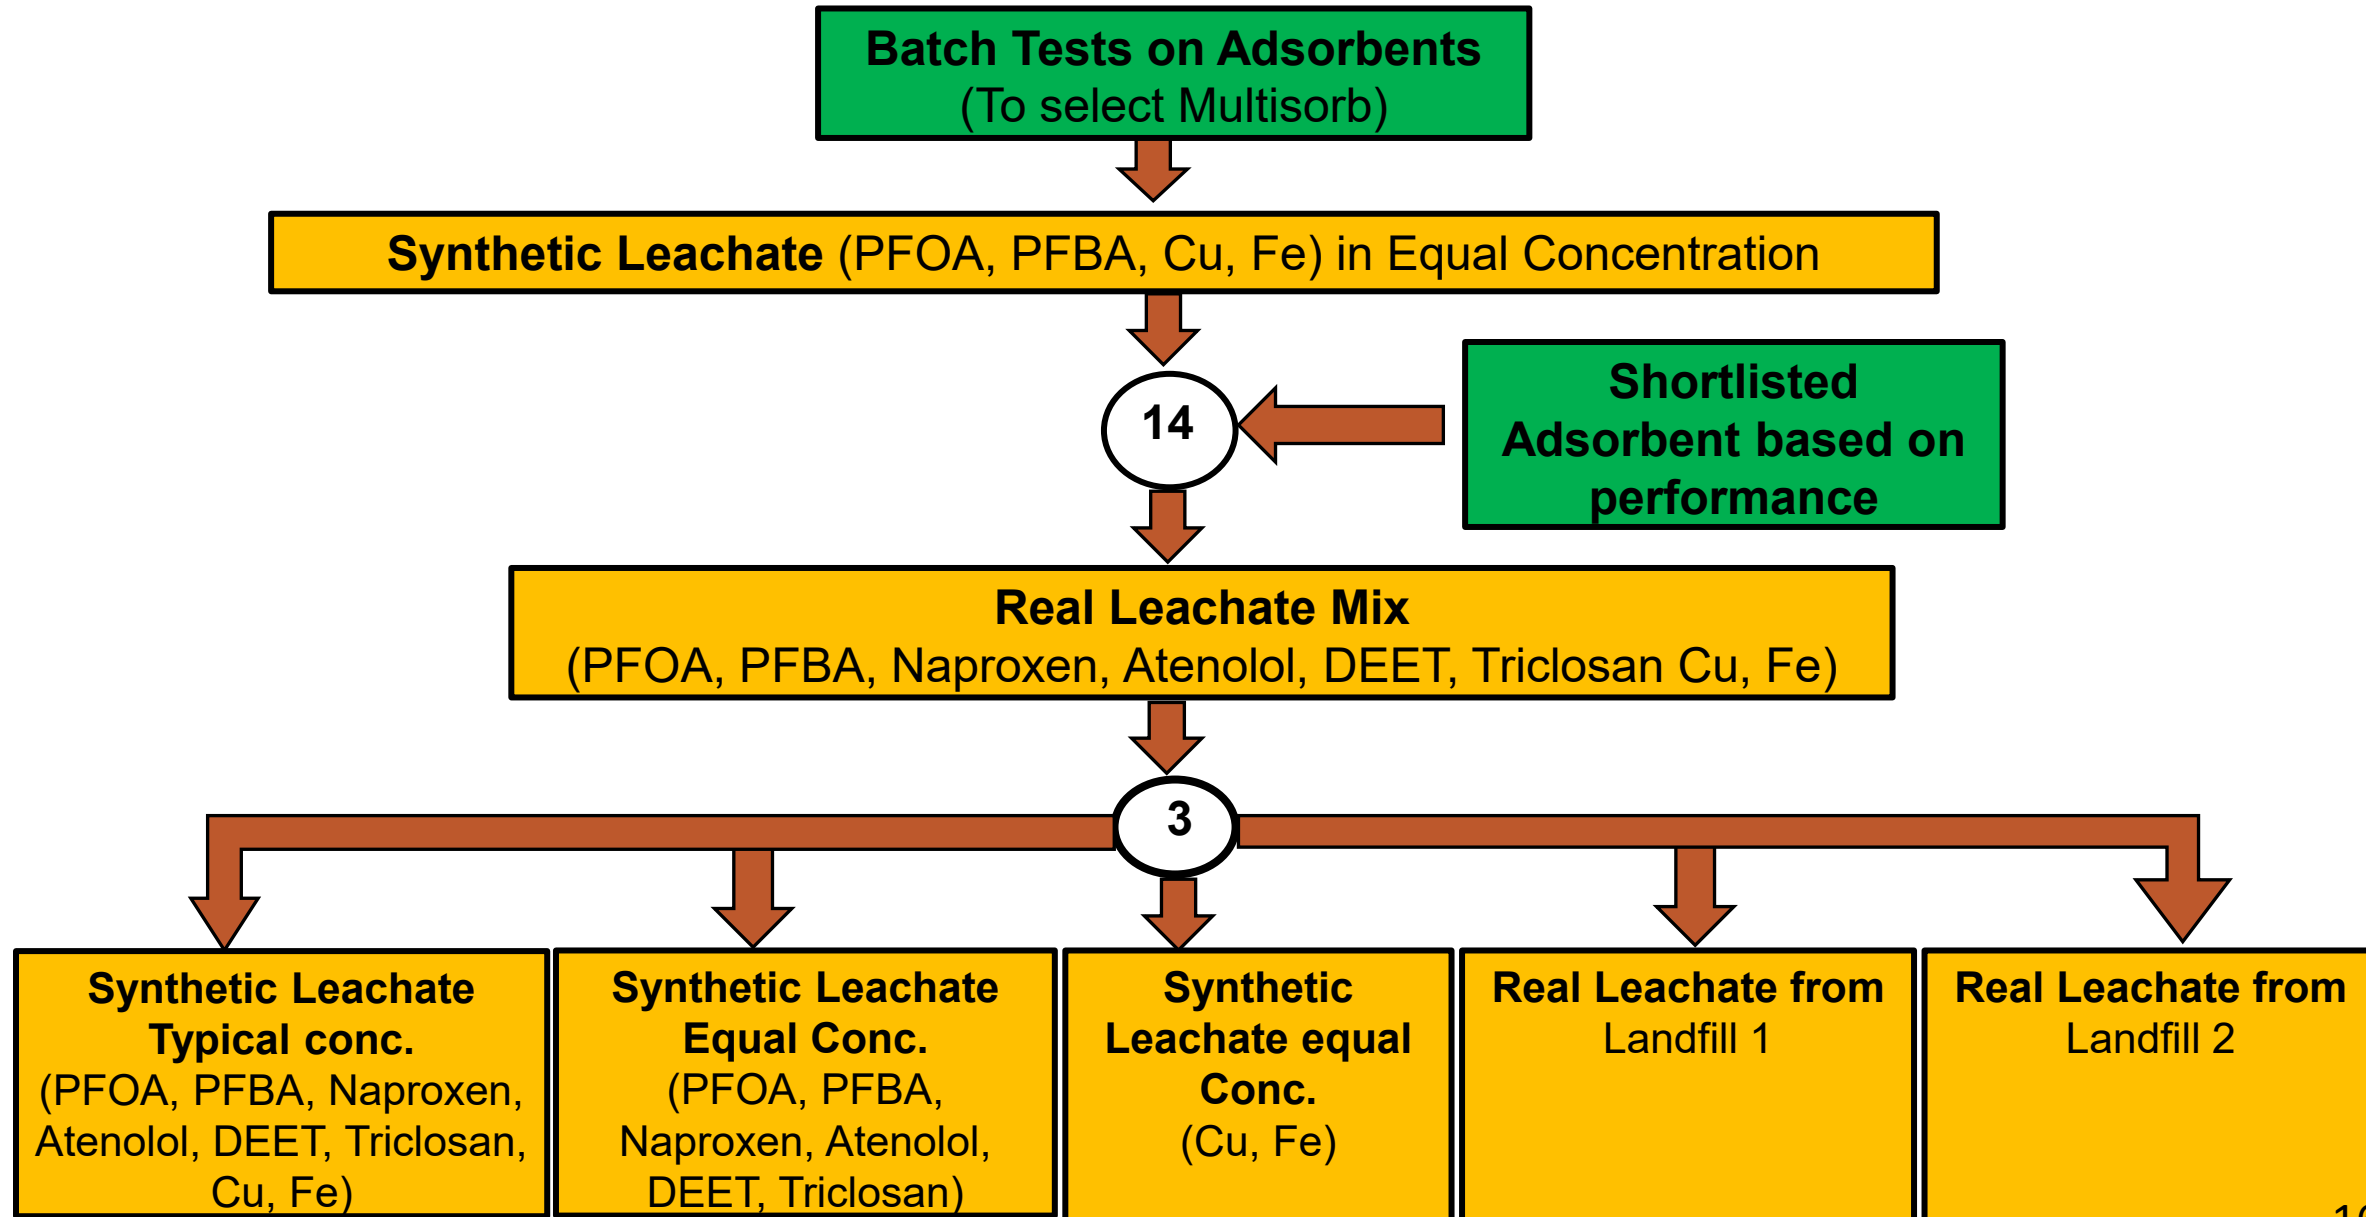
Batch Tests on Adsorbents
(To select Multisorb)

Synthetic Leachate (PFOA, PFBA, Cu, Fe) in Equal Concentration

14

Shortlisted Adsorbent based on performance

Real Leachate Mix
(PFOA, PFBA, Naproxen, Atenolol, DEET, Triclosan Cu, Fe)

3

Synthetic Leachate Typical conc.
(PFOA, PFBA, Naproxen, Atenolol, DEET, Triclosan, Cu, Fe)

Synthetic Leachate Equal Conc.
(PFOA, PFBA, Naproxen, Atenolol, DEET, Triclosan)

Synthetic Leachate equal Conc.
(Cu, Fe)

Real Leachate from Landfill 1

Real Leachate from Landfill 2

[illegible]